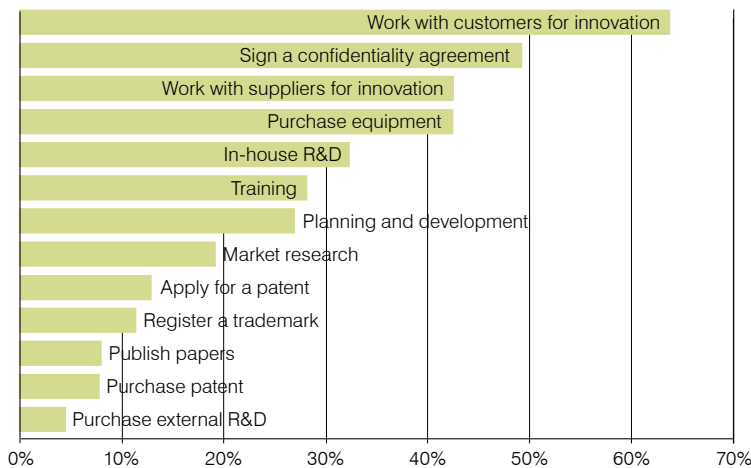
Work with customers for innovation
Sign a confidentiality agreement
Work with suppliers for innovation
Purchase equipment
In-house R&D
Training
Planning and development
Market research
Apply for a patent
Register a trademark
Publish papers
Purchase patent
Purchase external R&D

0% 10% 20% 30% 40% 50% 60% 70%